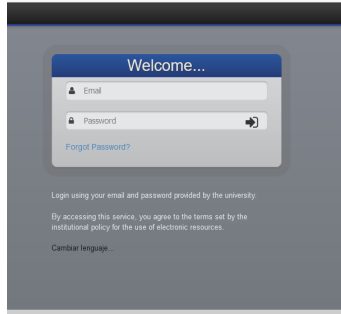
Welcome...

Email

Password

Forgot Password?

Login using your email and password provided by the university.

By accessing this service, you agree to the terms set by the institutional policy for the use of electronic resources.

Cambiar lenguaje...